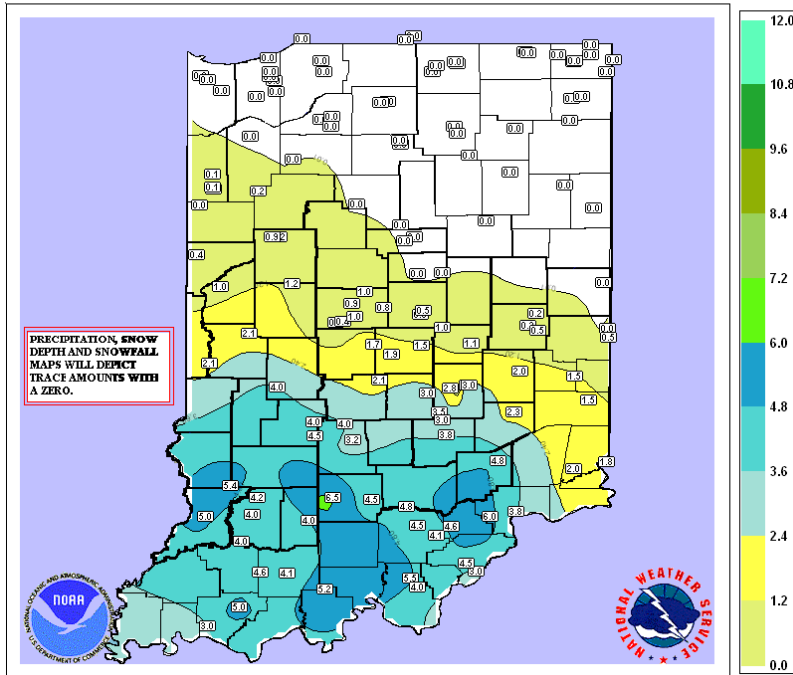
PRECIPITATION, SNOW DEPTH AND SNOWFALL MAPS WILL DEPICT TRACE AMOUNTS WITH A ZERO.

0.0 0.0 0.0 0.0 0.0 0.0 0.0 0.0 0.0 0.0 0.0 0.0 0.0 0.0 0.0 0.0 0.0 0.0 0.0 0.0 0.0 0.0 0.0 0.0 0.0 0.0 0.0 0.0 0.0 0.0 0.0 0.0 0.0 0.0 0.0 0.0 0.0 0.0 0.0 0.0 0.0

0.1 0.1 0.2 0.0 0.9 0.2 0.4 1.0 1.2 1.0 0.9 0.8 1.0 0.4 0.5 0.2 0.5 0.5 1.0 1.1 2.1 1.7 1.9 1.5 2.1 2.0 1.5 2.1 3.0 2.8 3.1 2.3 1.5 4.0 3.5 3.0 4.0 4.5 3.2 3.8 4.8 2.0 1.8 5.4 6.5 4.2 4.0 4.5 5.0 4.0 4.8 6.0 3.8 4.5 4.6 4.1 4.0 4.5 4.6 4.1 5.5 4.0 3.0 5.0 5.2 3.0

12.0 10.8 9.6 8.4 7.2 6.0 4.8 3.6 2.4 1.2 0.0

NOAA
NATIONAL OCEANIC AND ATMOSPHERIC ADMINISTRATION
U.S. DEPARTMENT OF COMMERCE

NATIONAL WEATHER SERVICE